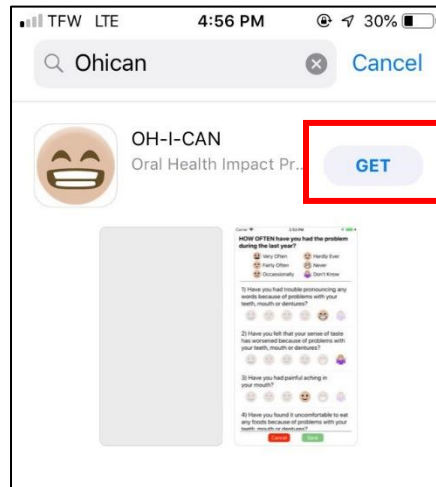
TFW LTE 4:56 PM 30%

Ohican

Cancel

OH-I-CAN

Oral Health Impact Pr...

GET

Carrier 2:53 PM

HOW OFTEN have you had the problem during the last year?

Very Often

Hardly Ever

Fairly Often

Never

Occasionally

Don't Know

1) Have you had trouble pronouncing any words because of problems with your teeth, mouth or dentures?

2) Have you felt that your sense of taste has worsened because of problems with your teeth, mouth or dentures?

3) Have you had painful aching in your mouth?

4) Have you found it uncomfortable to eat any foods because of problems with your teeth, mouth or dentures?

Cancel

Save